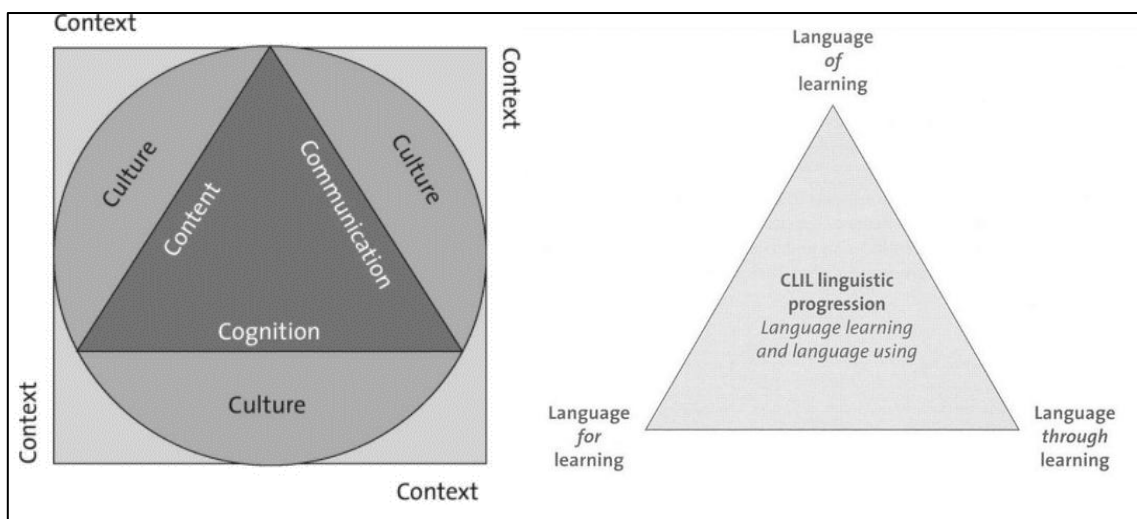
Context

Context

Culture

Culture

Content

Communication

Cognition

Culture

Context

Context

Language *of* learning

CLIL linguistic progression
*Language learning and language using*

Language *for* learning

Language *through* learning